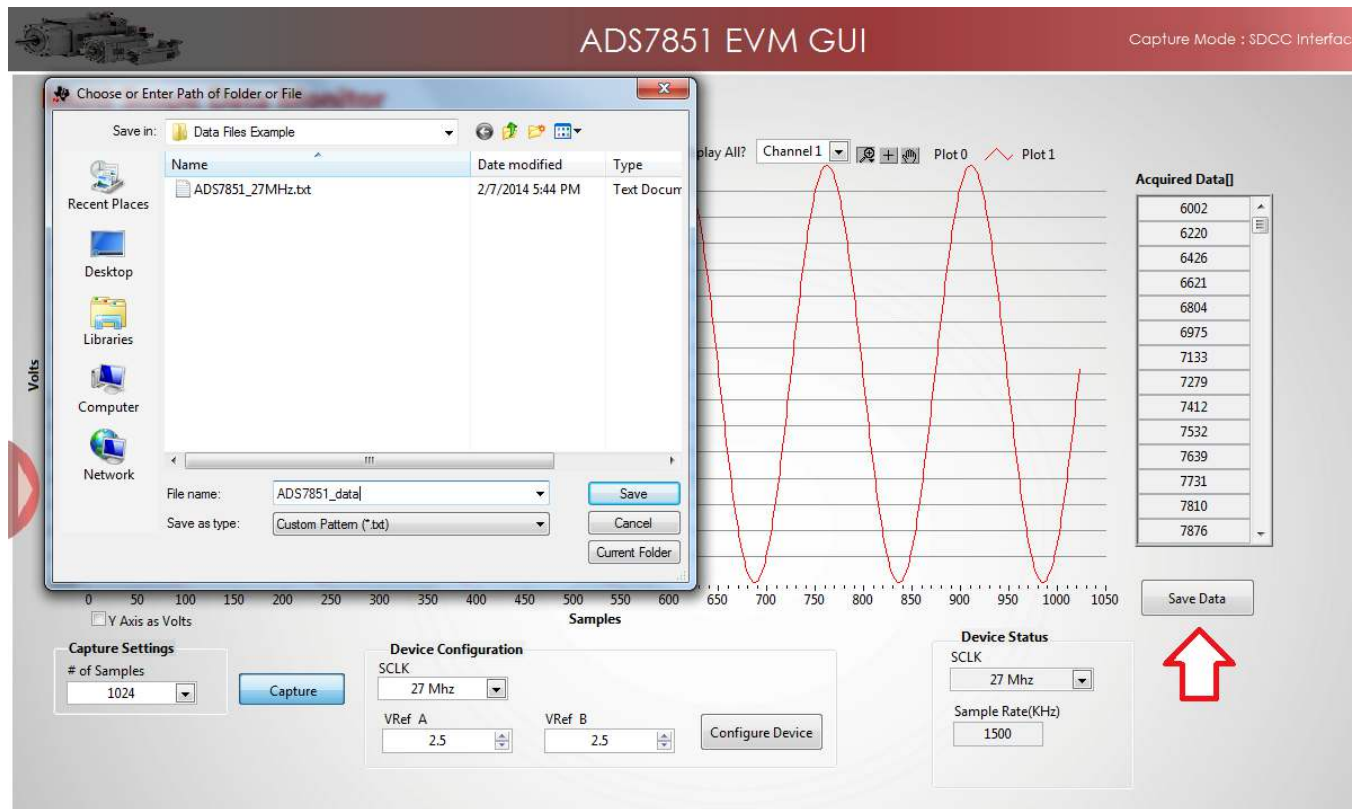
ADS7851 EVM GUI

Capture Mode : SDCC Interfac

Choose or Enter Path of Folder or File

Save in: Data Files Example

Recent Places
Desktop
Libraries
Computer
Network

| Name | Date modified | Type |
|---|---|---|
| ADS7851_27MHz.txt | 2/7/2014 5:44 PM | Text Docum |

File name: ADS7851_data
Save as type: Custom Pattern (*.txt)
Save
Cancel
Current Folder

play All? Channel 1 Plot 0 Plot 1

Volts

Acquired Data[]

| 6002 |
|---|
| 6220 |
| 6426 |
| 6621 |
| 6804 |
| 6975 |
| 7133 |
| 7279 |
| 7412 |
| 7532 |
| 7639 |
| 7731 |
| 7810 |
| 7876 |

0 50 100 150 200 250 300 350 400 450 500 550 600 650 700 750 800 850 900 950 1000 1050
Samples
Y Axis as Volts

Save Data

Capture Settings
# of Samples
1024
Capture

Device Configuration
SCLK
27 Mhz
VRef A
2.5
VRef B
2.5
Configure Device

Device Status
SCLK
27 Mhz
Sample Rate(KHz)
1500